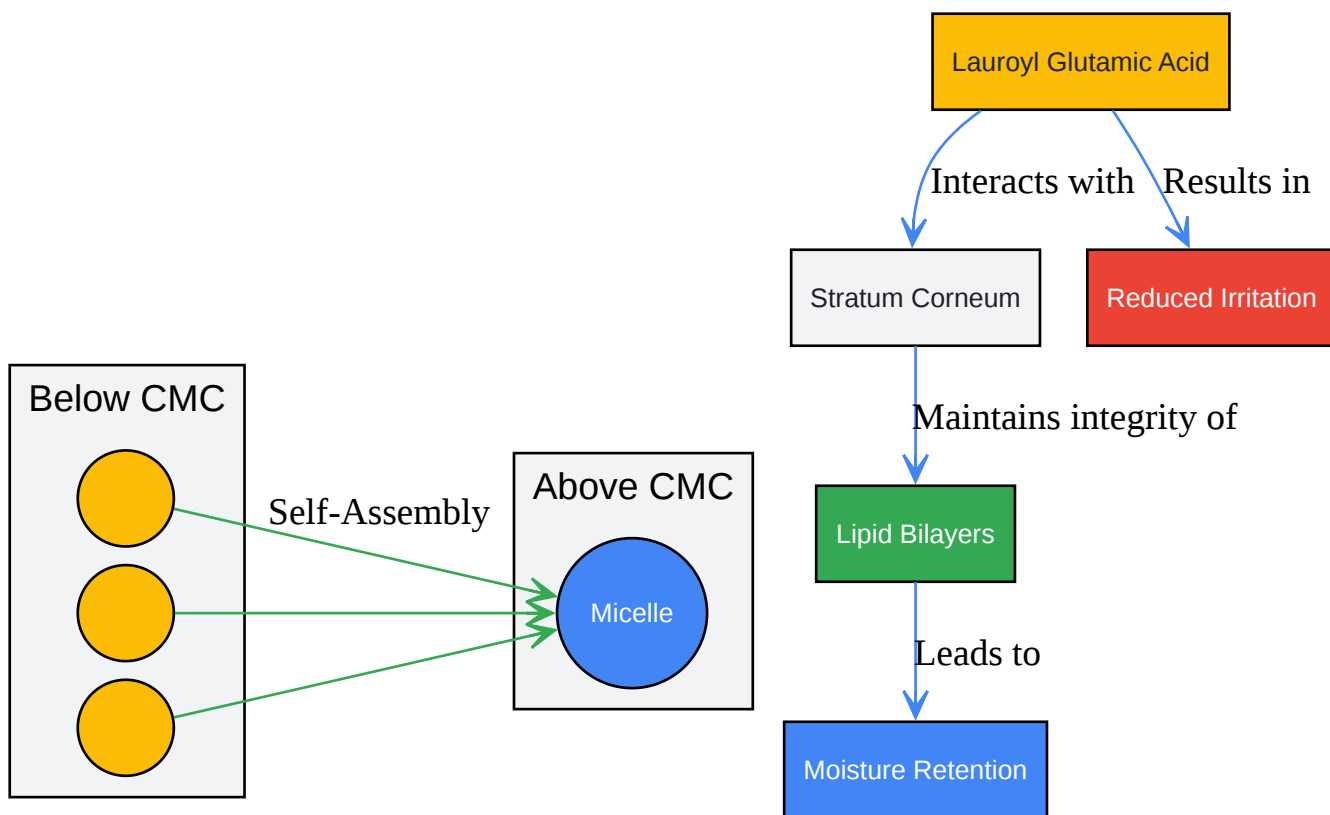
Lauroyl Glutamic Acid

Interacts with

Results in

Stratum Corneum

Reduced Irritation

Maintains integrity of

Lipid Bilayers

Leads to

Moisture Retention

Below CMC

Self-Assembly

Above CMC

Micelle